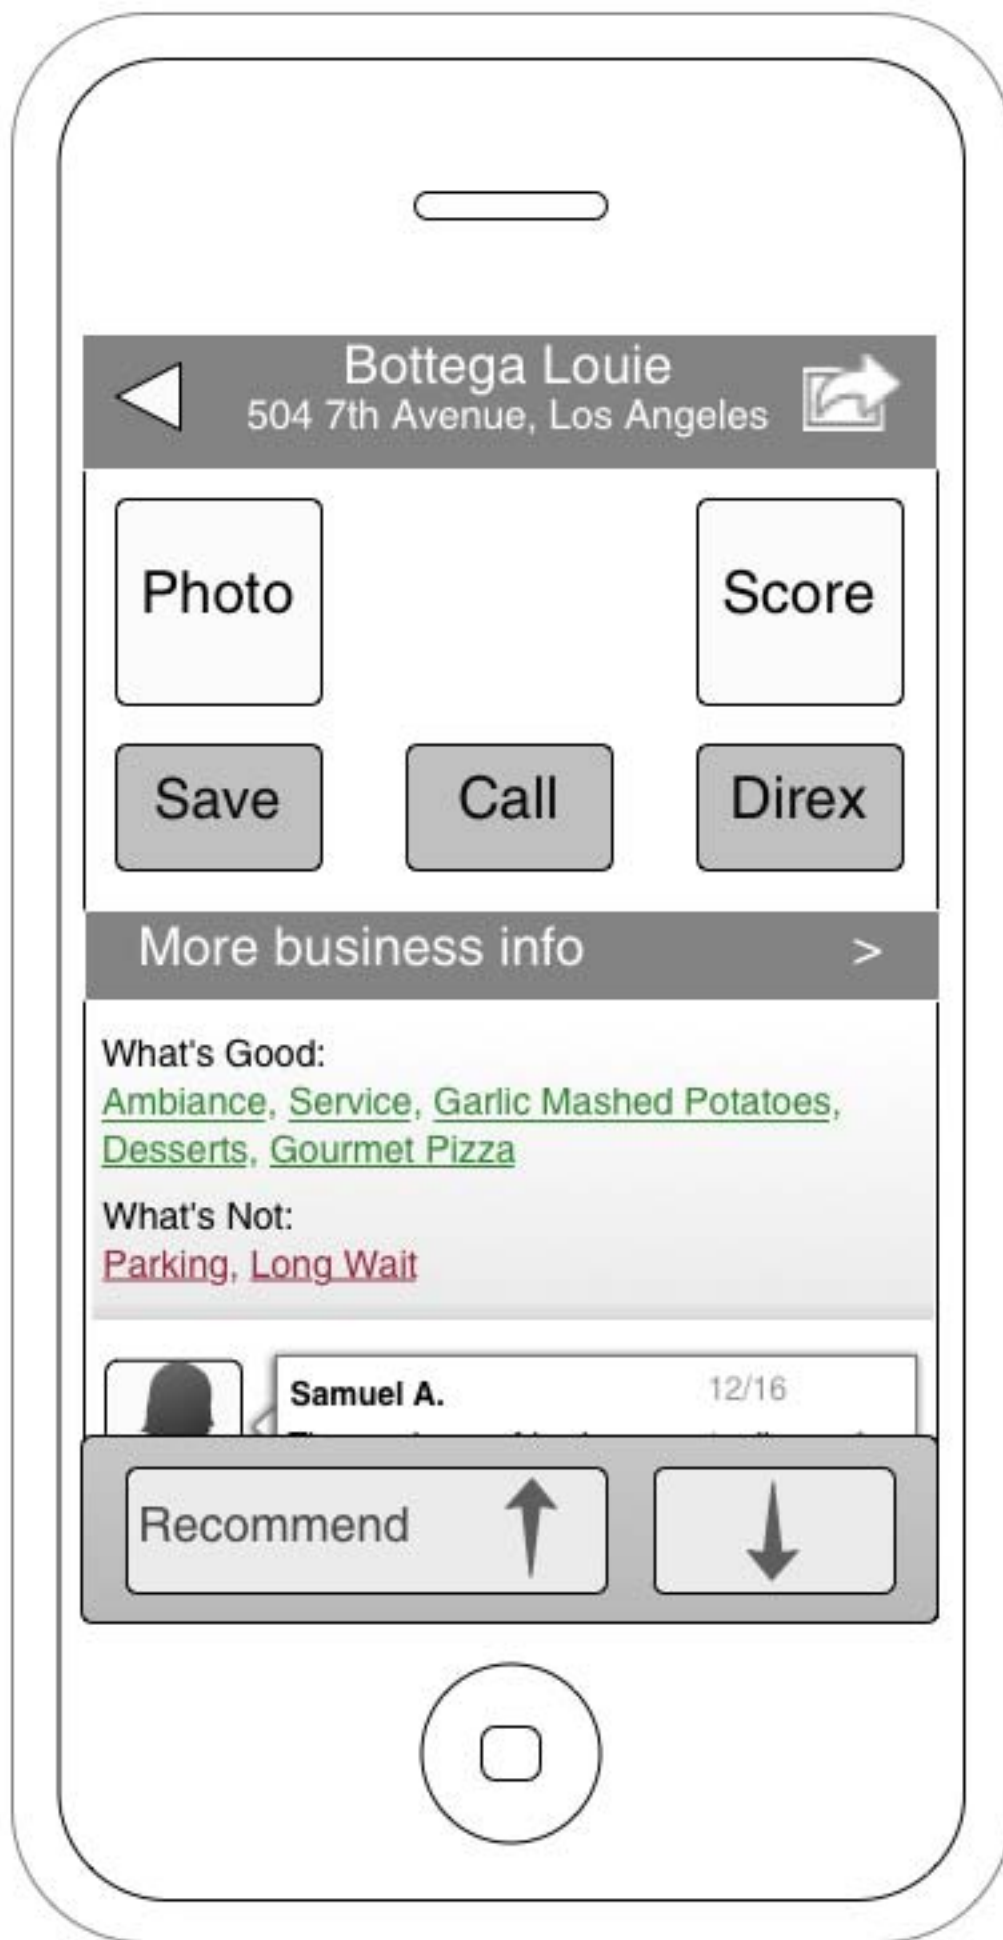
Bottega Louie
504 7th Avenue, Los Angeles

Photo

Score

Save

Call

Direx

More business info >

What's Good:
Ambiance, Service, Garlic Mashed Potatoes, Desserts, Gourmet Pizza

What's Not:
Parking, Long Wait

Samuel A.
12/16
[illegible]

Recommend